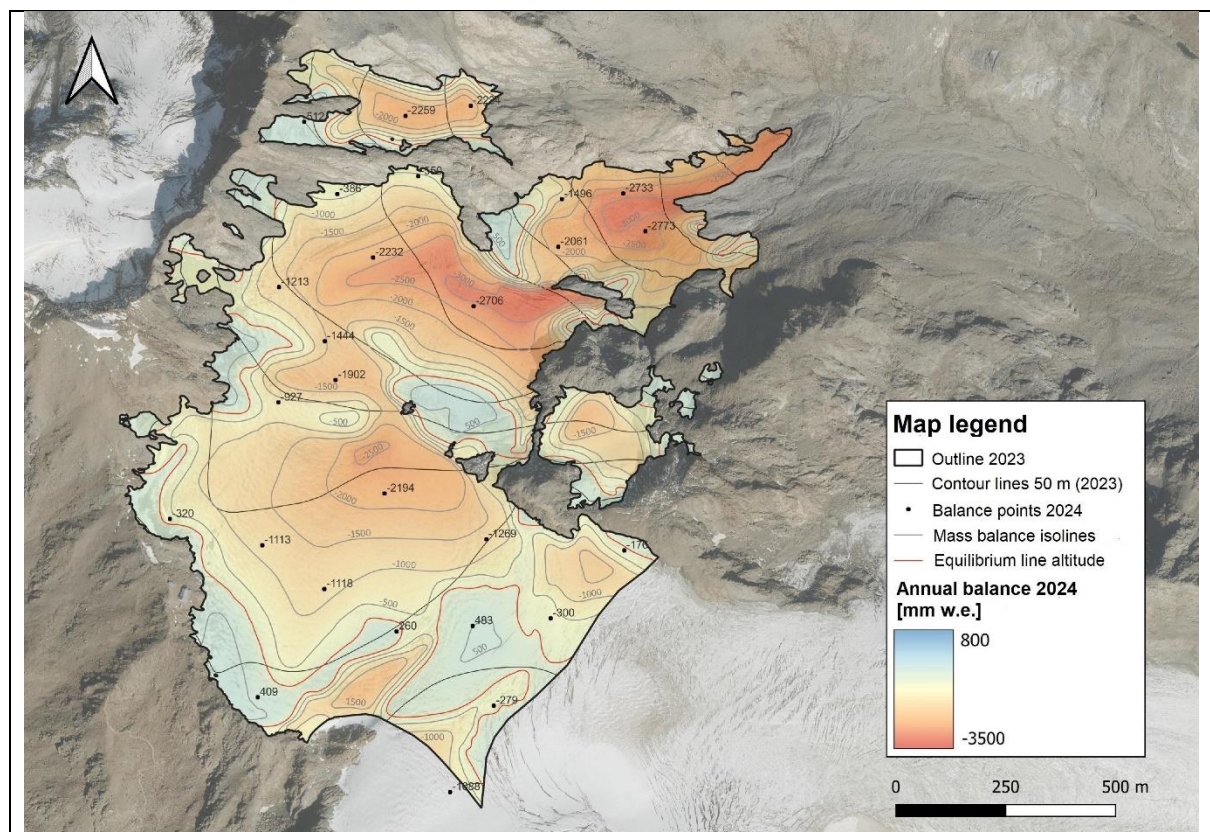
-612
-2259
-2000
-22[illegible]
-1559
-386
-1000
-1500
-2000
-1496
-2733
-3000
-2773
-500
-2061
-2000
-2232
-2500
-3000
-1213
-2500
-2000
-2706
-1500
-1444
-1500
-1902
-927
-500
-500
-1500
-2000
-2194
-2000
-320
-1500
-1113
-1269
-176
-1000
-1000
-1118
-500
-300
260
483
500
-1500
409
-279
-1858

Map legend
Outline 2023
Contour lines 50 m (2023)
Balance points 2024
Mass balance isolines
Equilibrium line altitude
Annual balance 2024 [mm w.e.]
800
-3500
0
250
500 m